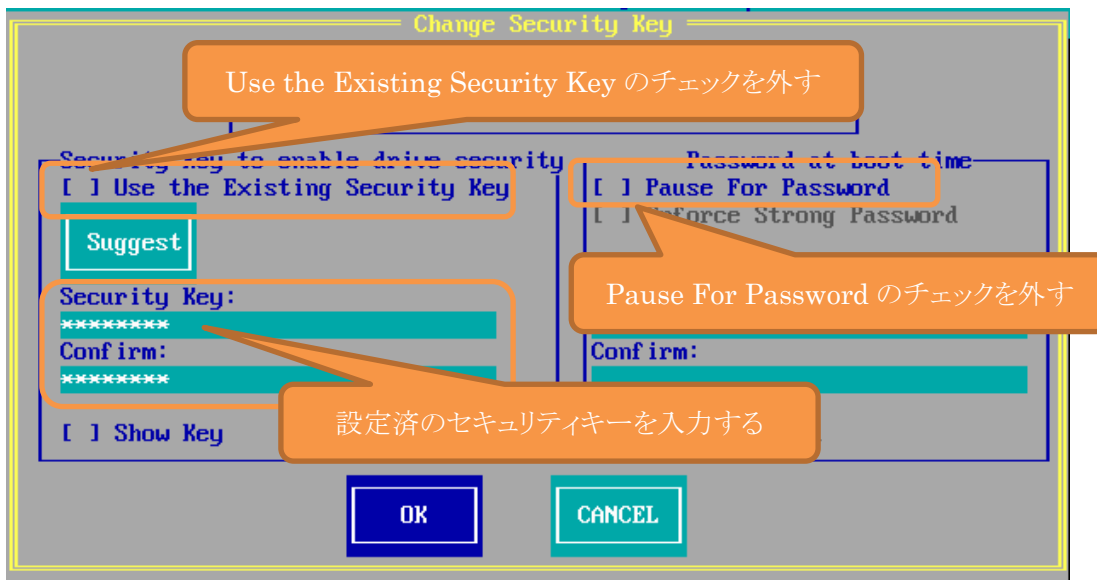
Change Security Key

Use the Existing Security Key のチェックを外す

Security Key to enable drive security
[ ] Use the Existing Security Key

Suggest

Security Key:
********
Confirm:
********

[ ] Show Key

Password at boot time
[ ] Pause For Password
[ ] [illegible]nforce Strong Password

Pause For Password のチェックを外す

Confirm:

設定済のセキュリティキーを入力する

OK

CANCEL